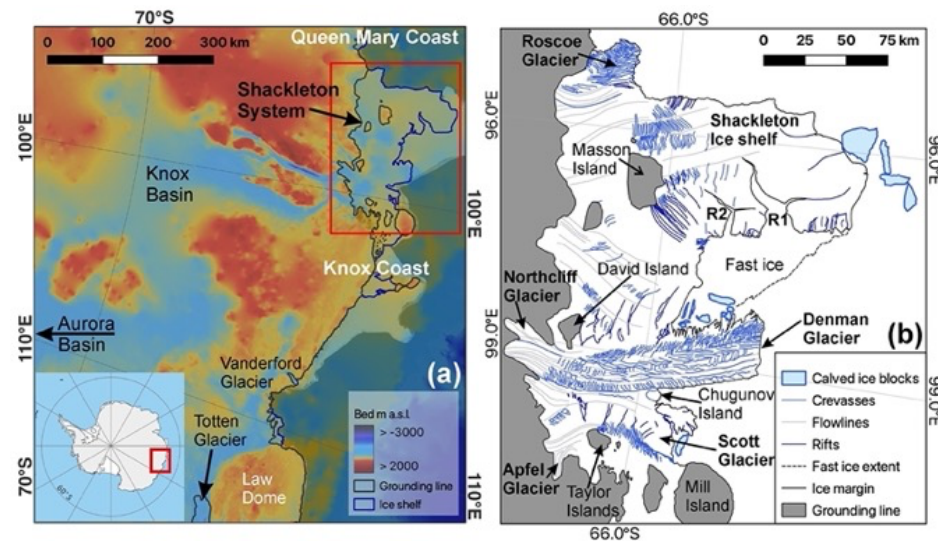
70°S
0 100 200 300 km
Queen Mary Coast
Shackleton System
100°E
Knox Basin
100°E
Knox Coast
110°E
Aurora Basin
Vanderford Glacier
(a)
Bed m a.s.l.
> -3000
> 2000
Grounding line
Ice shelf
70°S
Totten Glacier
Law Dome
110°E

66.0°S
0 25 50 75 km
Roscoe Glacier
96.0°E
Shackleton Ice shelf
96.0°E
Masson Island
R2
R1
Fast ice
David Island
Northcliff Glacier
99.0°E
Denman Glacier
(b)
Calved ice blocks
Crevasses
Flowlines
Rifts
Fast ice extent
Ice margin
Grounding line
99.0°E
Chugunov Island
Scott Glacier
Apfel Glacier
Taylor Islands
Mill Island
66.0°S